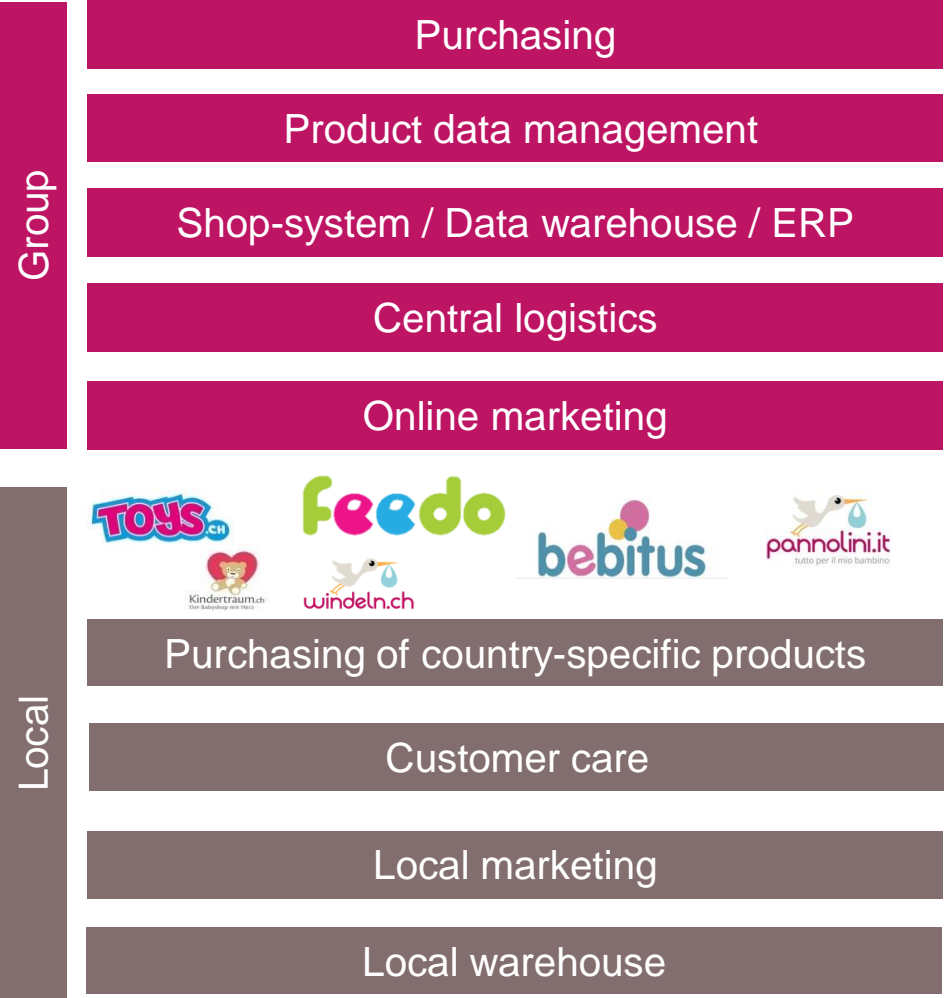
Group

Purchasing

Product data management

Shop-system / Data warehouse / ERP

Central logistics

Online marketing

Local

TOYS.CH

Kindertraum.ch
Der Babyshop mit Herz

feedo

windeln.ch

bebitus

pannolini.it
tutto per il mio bambino

Purchasing of country-specific products

Customer care

Local marketing

Local warehouse